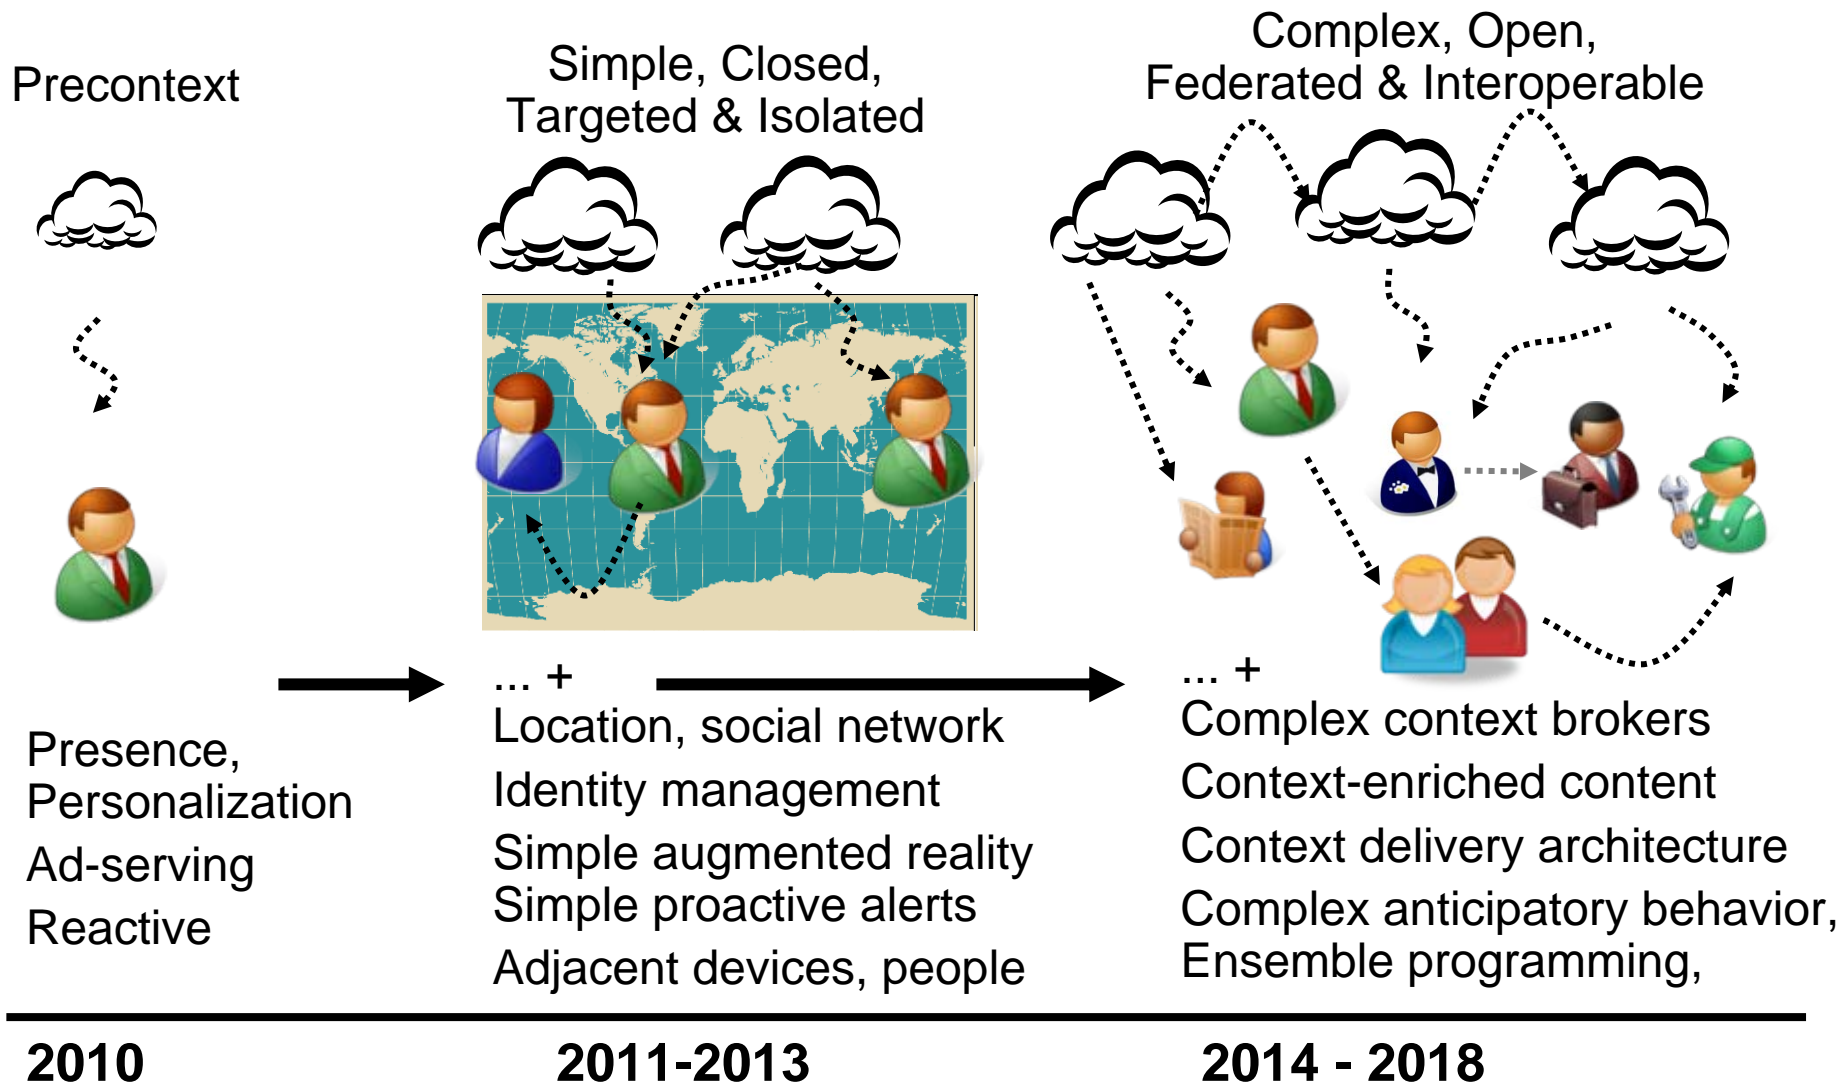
Precontext

Simple, Closed, Targeted & Isolated

Complex, Open, Federated & Interoperable

Presence, Personalization

Ad-serving

Reactive

... +

Location, social network

Identity management

Simple augmented reality
Simple proactive alerts

Adjacent devices, people

... +

Complex context brokers

Context-enriched content

Context delivery architecture

Complex anticipatory behavior, Ensemble programming,

2010

2011-2013

2014 - 2018